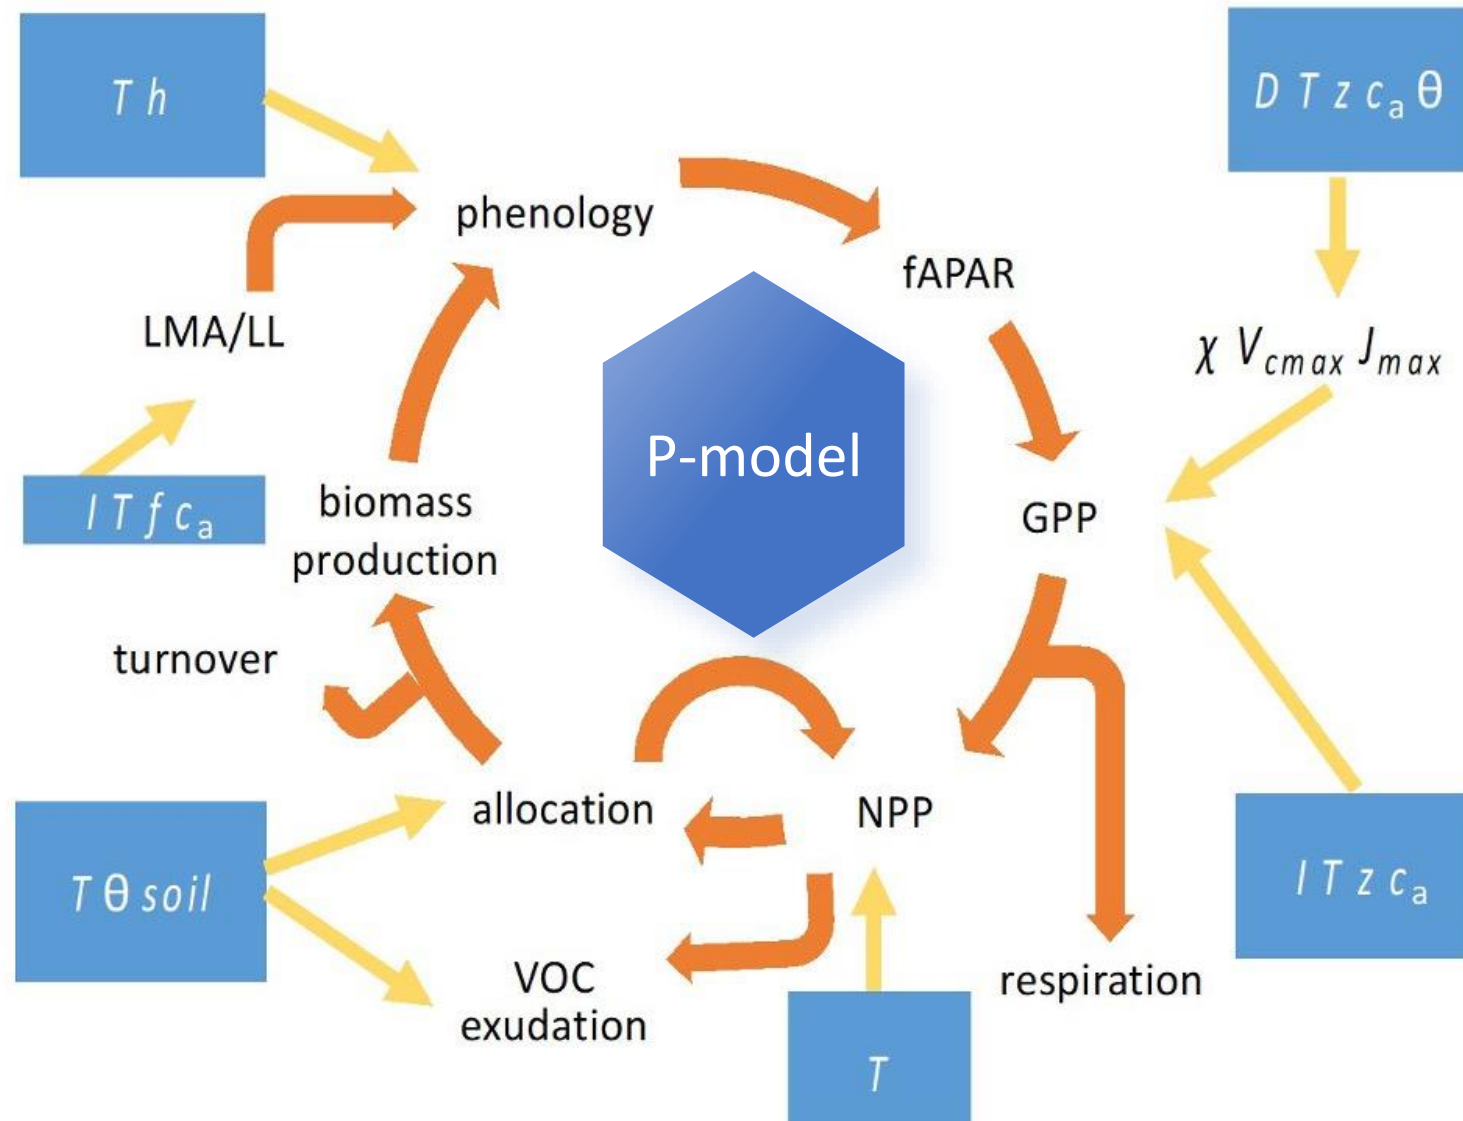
$T\ h$

phenology

fAPAR

$D\ T\ z\ c_a\ \theta$

$\chi\ V_{cmax}\ J_{max}$

LMA/LL

P-model

$I\ T\ f\ c_a$

biomass production

GPP

turnover

allocation

NPP

$T\ \theta\ soil$

$I\ T\ z\ c_a$

VOC exudation

respiration

$T$